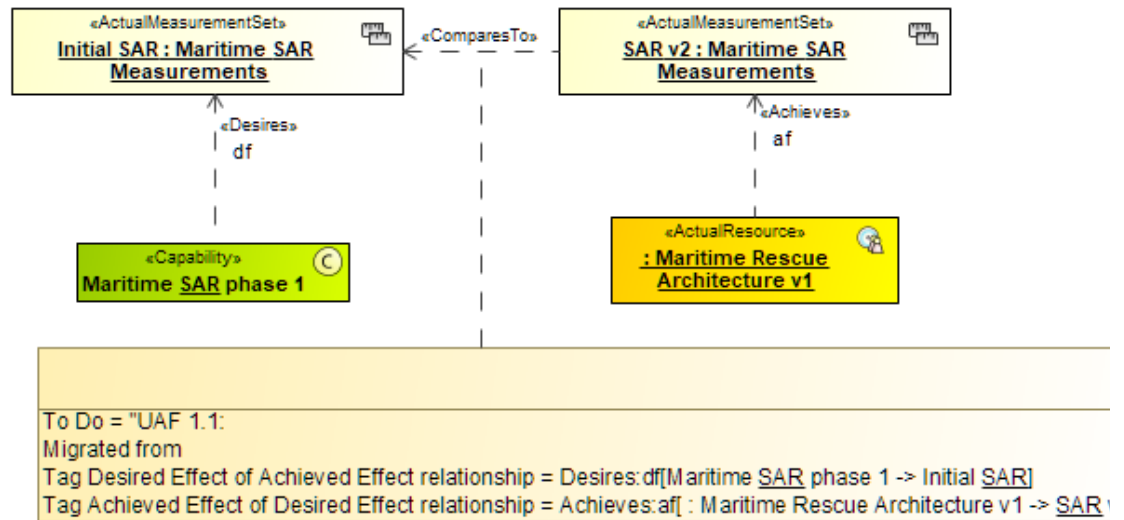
«ActualMeasurementSet»
Initial SAR : Maritime SAR Measurements

«ComparesTo»

«ActualMeasurementSet»
SAR v2 : Maritime SAR Measurements

«Desires»
df

«Achieves»
af

«Capability»
Maritime SAR phase 1

«ActualResource»
: Maritime Rescue Architecture v1

To Do = "UAF 1.1:
Migrated from
Tag Desired Effect of Achieved Effect relationship = Desires:df[Maritime SAR phase 1 -> Initial SAR]
Tag Achieved Effect of Desired Effect relationship = Achieves:af[ : Maritime Rescue Architecture v1 -> SAR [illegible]